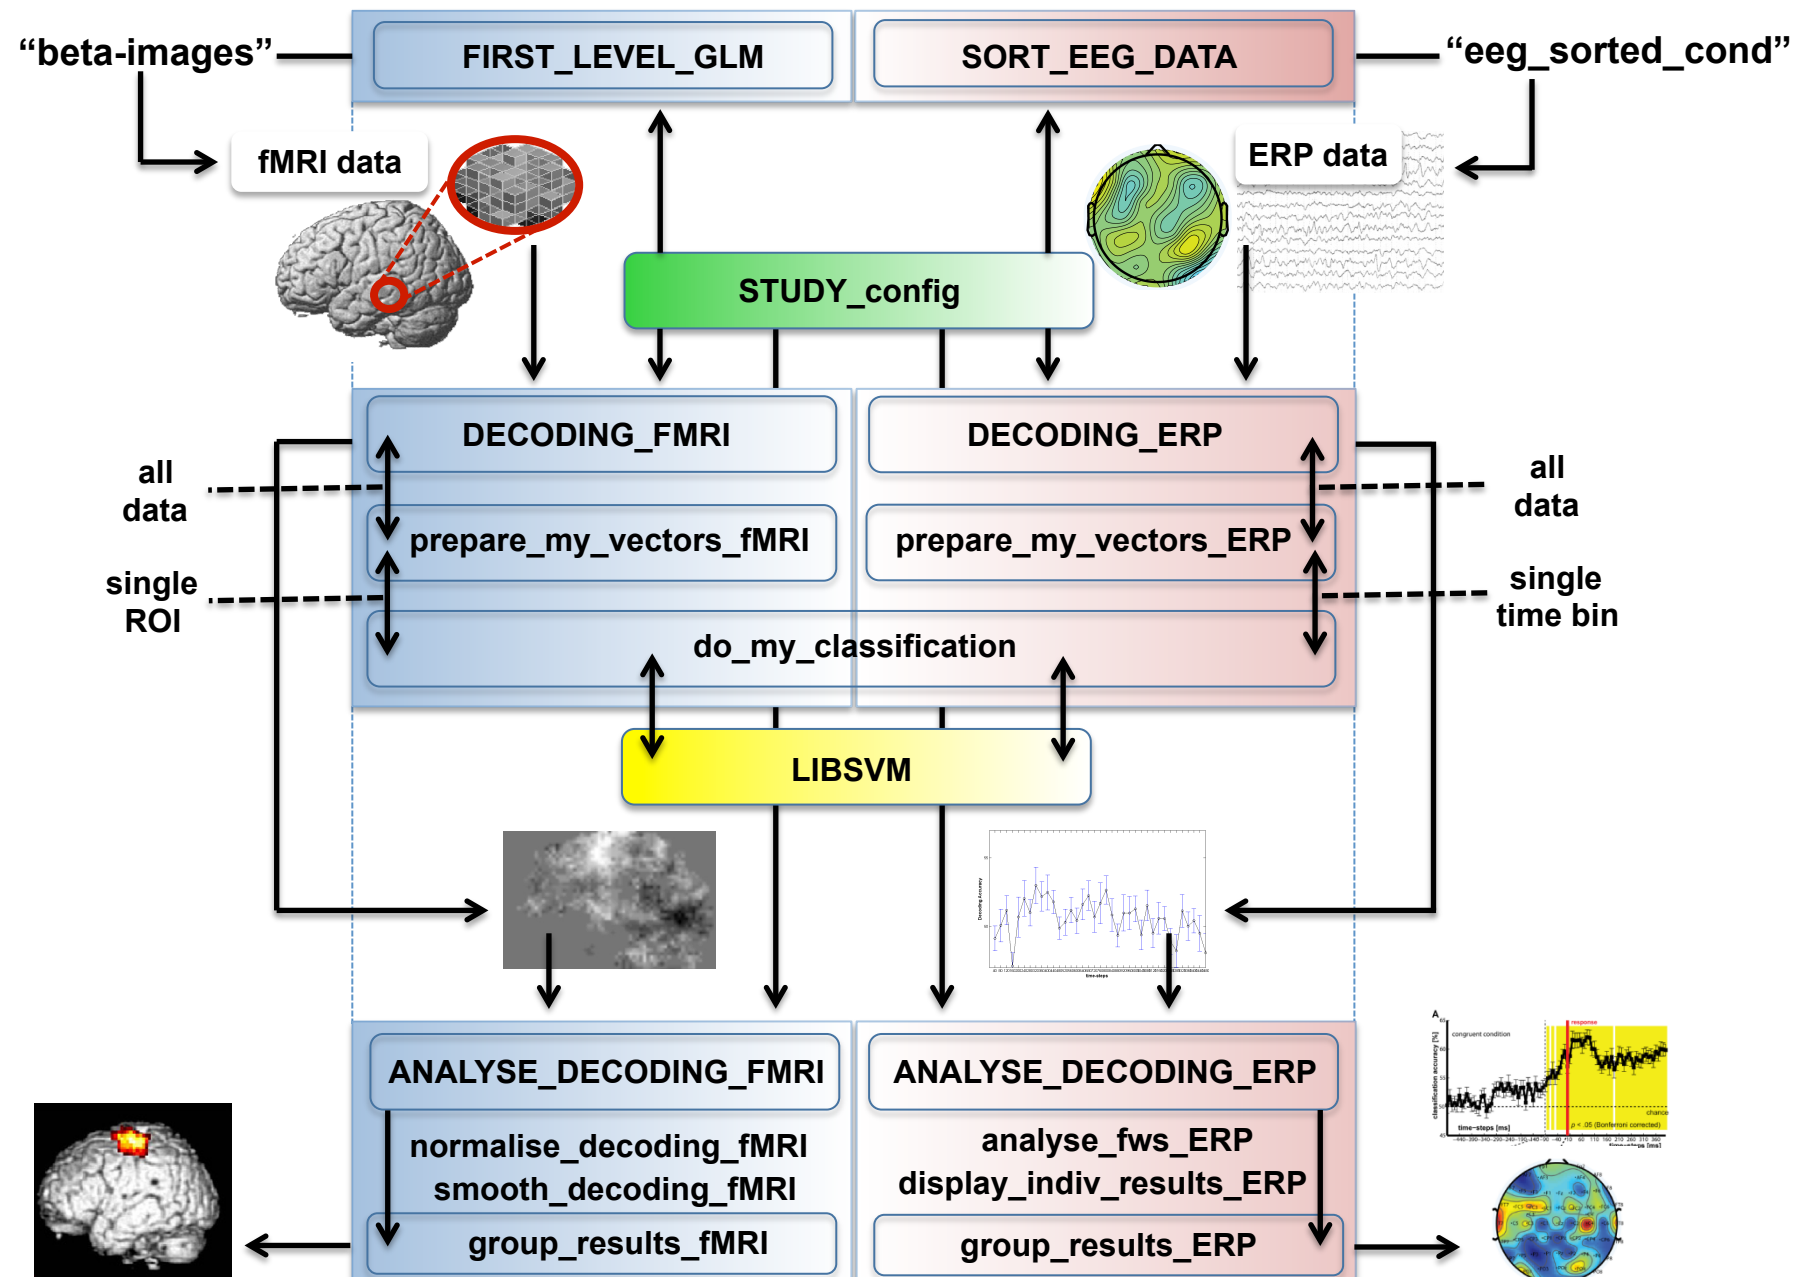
"beta-images"

FIRST_LEVEL_GLM

SORT_EEG_DATA

"eeg_sorted_cond"

fMRI data

ERP data

STUDY_config

DECODING_FMRI

DECODING_ERP

all data

prepare_my_vectors_fMRI

prepare_my_vectors_ERP

all data

single ROI

do_my_classification

single time bin

LIBSVM

ANALYSE_DECODING_FMRI

ANALYSE_DECODING_ERP

normalise_decoding_fMRI

smooth_decoding_fMRI

group_results_fMRI

analyse_fws_ERP

display_indiv_results_ERP

group_results_ERP